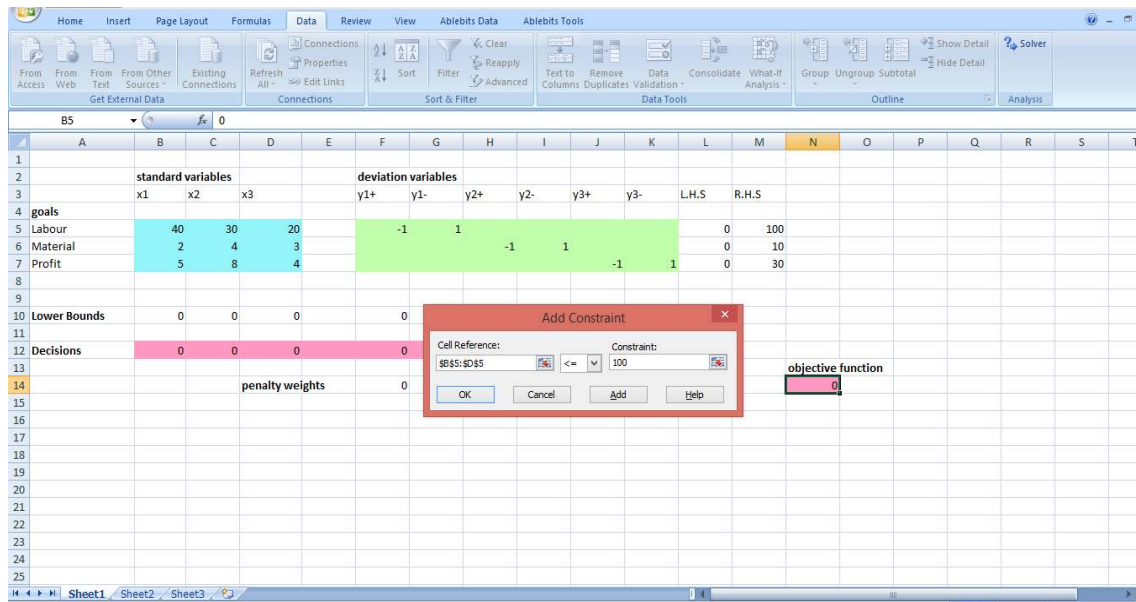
Home Insert Page Layout Formulas Data Review View Ablebits Data Ablebits Tools

From Access From Web From Text From Other Sources Existing Connections
Get External Data
Refresh All Connections Properties Edit Links
Connections
Sort Filter Clear Reapply Advanced
Sort & Filter
Text to Columns Remove Duplicates Data Validation Consolidate What-If Analysis
Data Tools
Group Ungroup Subtotal Show Detail Hide Detail
Outline
Solver
Analysis

B5 $f_x$ 0

| | A | B | C | D | E | F | G | H | I | J | K | L | M | N | O |
|---|---|---|---|---|---|---|---|---|---|---|---|---|---|---|---|
| 1 | | | | | | | | | | | | | | | |
| 2 | | standard variables | | | | deviation variables | | | | | | | | | |
| 3 | | x1 | x2 | x3 | | y1+ | y1- | y2+ | y2- | y3+ | y3- | L.H.S | R.H.S | | |
| 4 | goals | | | | | | | | | | | | | | |
| 5 | Labour | 40 | 30 | 20 | | -1 | 1 | | | | | 0 | 100 | | |
| 6 | Material | 2 | 4 | 3 | | | | -1 | 1 | | | 0 | 10 | | |
| 7 | Profit | 5 | 8 | 4 | | | | | | -1 | 1 | 0 | 30 | | |
| 8 | | | | | | | | | | | | | | | |
| 9 | | | | | | | | | | | | | | | |
| 10 | Lower Bounds | 0 | 0 | 0 | | 0 | | | | | | | | | |
| 11 | | | | | | | | | | | | | | | |
| 12 | Decisions | 0 | 0 | 0 | | 0 | | | | | | | | | |
| 13 | | | | | | | | | | | | | | objective function | |
| 14 | | | | penalty weights | | 0 | | | | | | | | 0 | |

Add Constraint
Cell Reference: $B$5:$D$5 <= Constraint: 100
OK Cancel Add Help

Sheet1 Sheet2 Sheet3